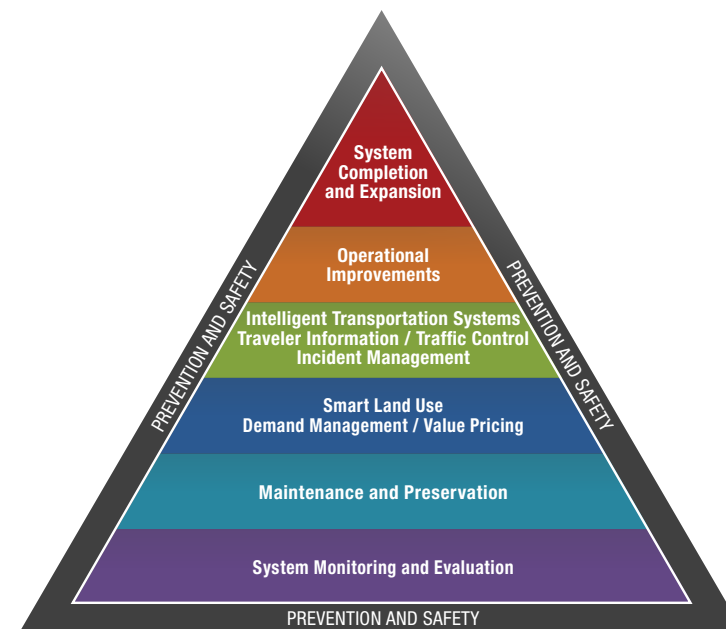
System Completion and Expansion

Operational Improvements

Intelligent Transportation Systems
Traveler Information / Traffic Control
Incident Management

Smart Land Use
Demand Management / Value Pricing

Maintenance and Preservation

System Monitoring and Evaluation

PREVENTION AND SAFETY

PREVENTION AND SAFETY

PREVENTION AND SAFETY